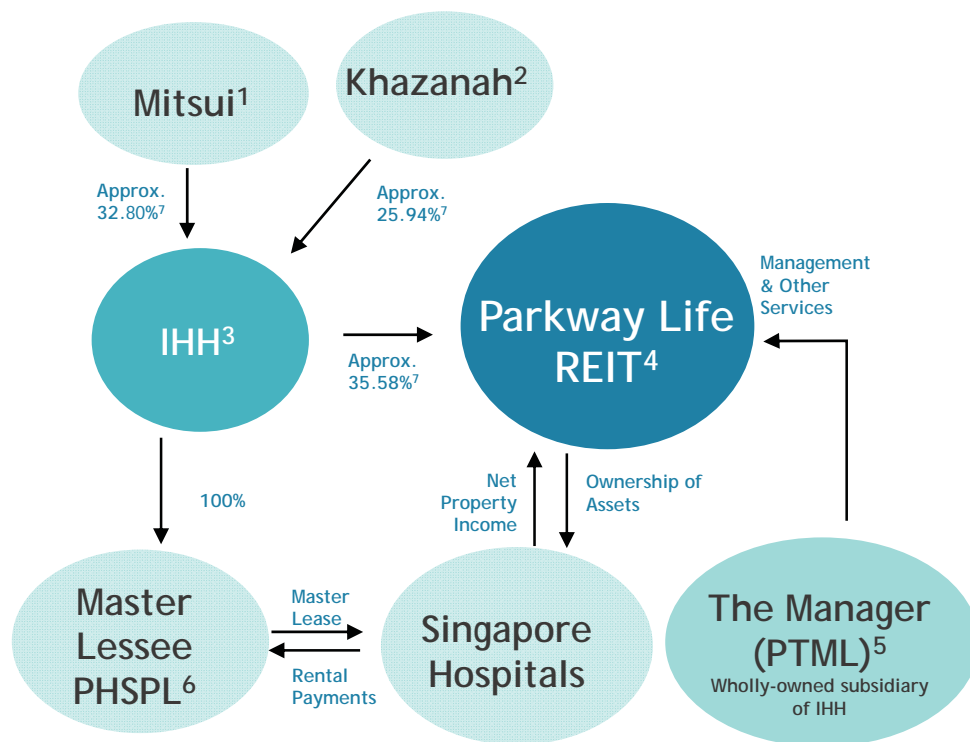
Mitsui$^1$

Khazanah$^2$

Approx. 32.80%$^7$

Approx. 25.94%$^7$

IHH$^3$

Parkway Life REIT$^4$

Management & Other Services

Approx. 35.58%$^7$

100%

Net Property Income

Ownership of Assets

Master Lessee PHSPL$^6$

Master Lease

Rental Payments

Singapore Hospitals

The Manager (PTML)$^5$

Wholly-owned subsidiary of IHH